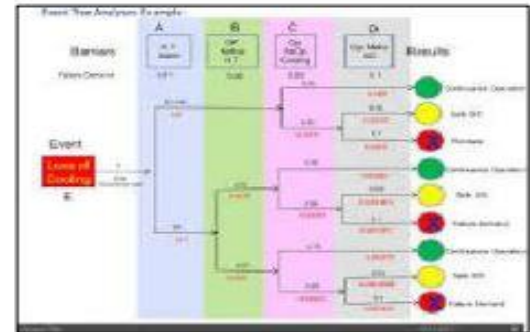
Event Tree Analysis Example

Barriers

Failure Demand

A

B

C

D

Results

Event

Loss of Cooling

Continuous Operation

Safe S/D

Runaway

Continuous Operation

Safe S/D

Failure demand

Continuous Operation

Safe S/D

Failure Demand

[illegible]